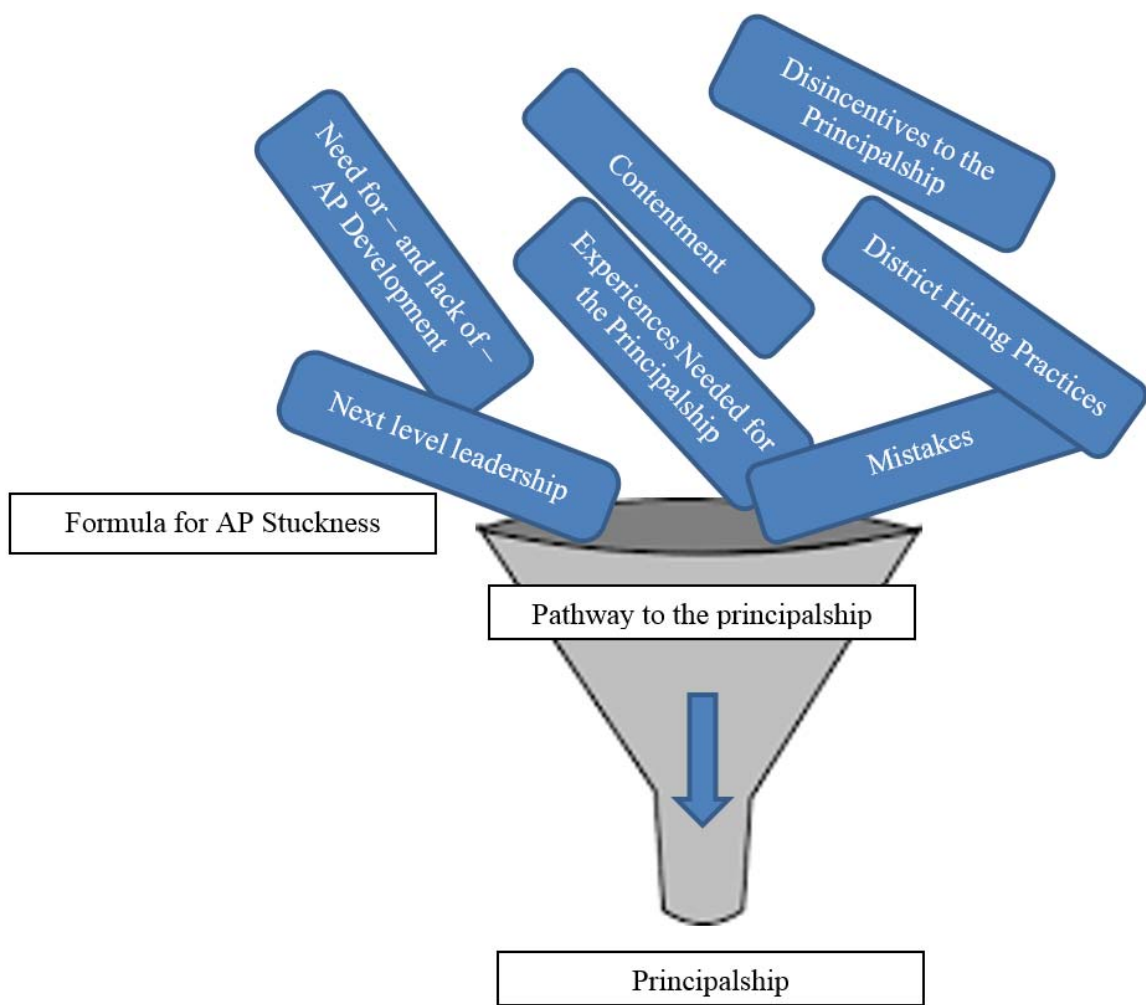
Disincentives to the Principalship

Need for – and lack of – AP Development

Contentment

Experiences Needed for the Principalship

District Hiring Practices

Next level leadership

Mistakes

Formula for AP Stuckness

Pathway to the principalship

Principalship